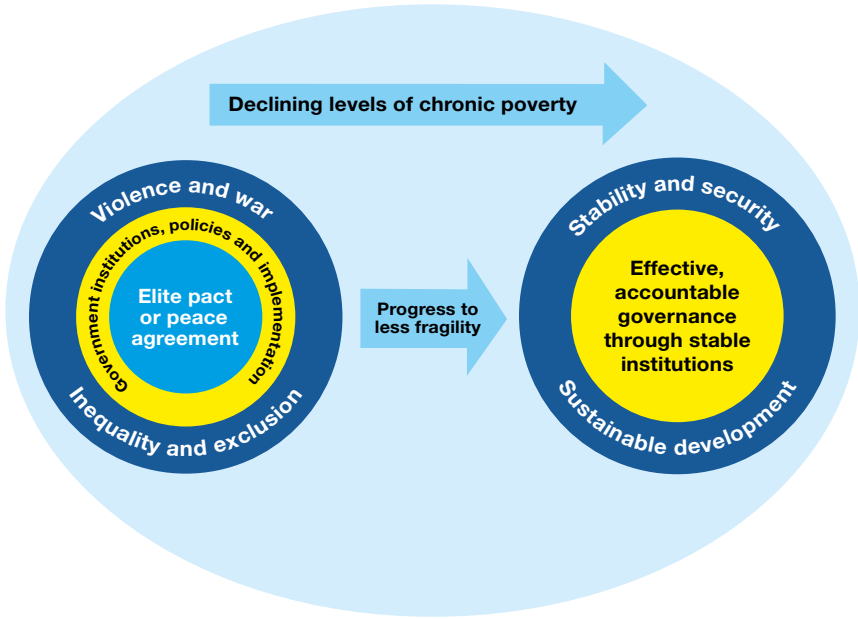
Declining levels of chronic poverty

Violence and war

Government institutions, policies and implementation

Elite pact or peace agreement

Inequality and exclusion

Progress to less fragility

Stability and security

Effective, accountable governance through stable institutions

Sustainable development